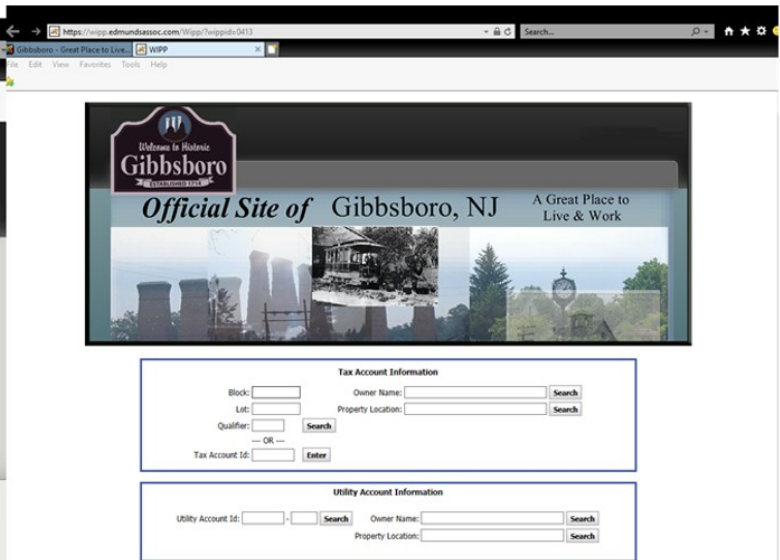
https://wipp.edmundsassoc.com/Wipp/?wippid=0413

Search...

Gibbsboro - Great Place to Live...

WIPP

File Edit View Favorites Tools Help

Welcome to Historic
Gibbsboro
ESTABLISHED 1714

Official Site of Gibbsboro, NJ

A Great Place to Live & Work

Tax Account Information

Block:

Lot:

Qualifier:

Search

--- OR ---

Tax Account Id:

Enter

Owner Name:

Search

Property Location:

Search

Utility Account Information

Utility Account Id:

-

Search

Owner Name:

Search

Property Location:

Search